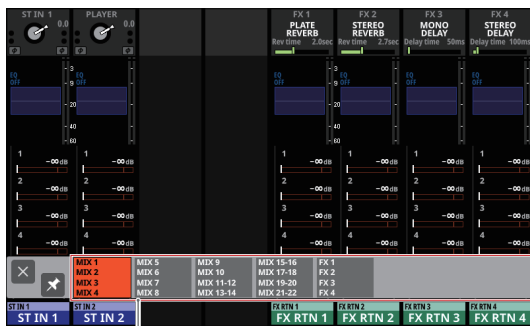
ST IN 1
0.0
PLAYER
0.0
FX 1
PLATE REVERB
Rev time 2.0sec
FX 2
STEREO REVERB
Rev time 2.7sec
FX 3
MONO DELAY
Delay time 50ms
FX 4
STEREO DELAY
Delay time 100ms

EQ OFF
EQ OFF
EQ OFF
EQ OFF
EQ OFF
EQ OFF

3
0
20
40
60

1 −∞dB
2 −∞dB
3 −∞dB
4 −∞dB
1 −∞dB
2 −∞dB
3 −∞dB
4 −∞dB
1 −∞dB
2 −∞dB
3 −∞dB
4 −∞dB
1 −∞dB
2 −∞dB
3 −∞dB
4 −∞dB
1 −∞dB
2 −∞dB
3 −∞dB
4 −∞dB
1 −∞dB
2 −∞dB
3 −∞dB
4 −∞dB

MIX 1
MIX 2
MIX 3
MIX 4
MIX 5
MIX 6
MIX 7
MIX 8
MIX 9
MIX 10
MIX 11-12
MIX 13-14
MIX 15-16
MIX 17-18
MIX 19-20
MIX 21-22
FX 1
FX 2
FX 3
FX 4

ST IN 1
ST IN 1
ST IN 2
ST IN 2
FX RTN 1
FX RTN 1
FX RTN 2
FX RTN 2
FX RTN 3
FX RTN 3
FX RTN 4
FX RTN 4